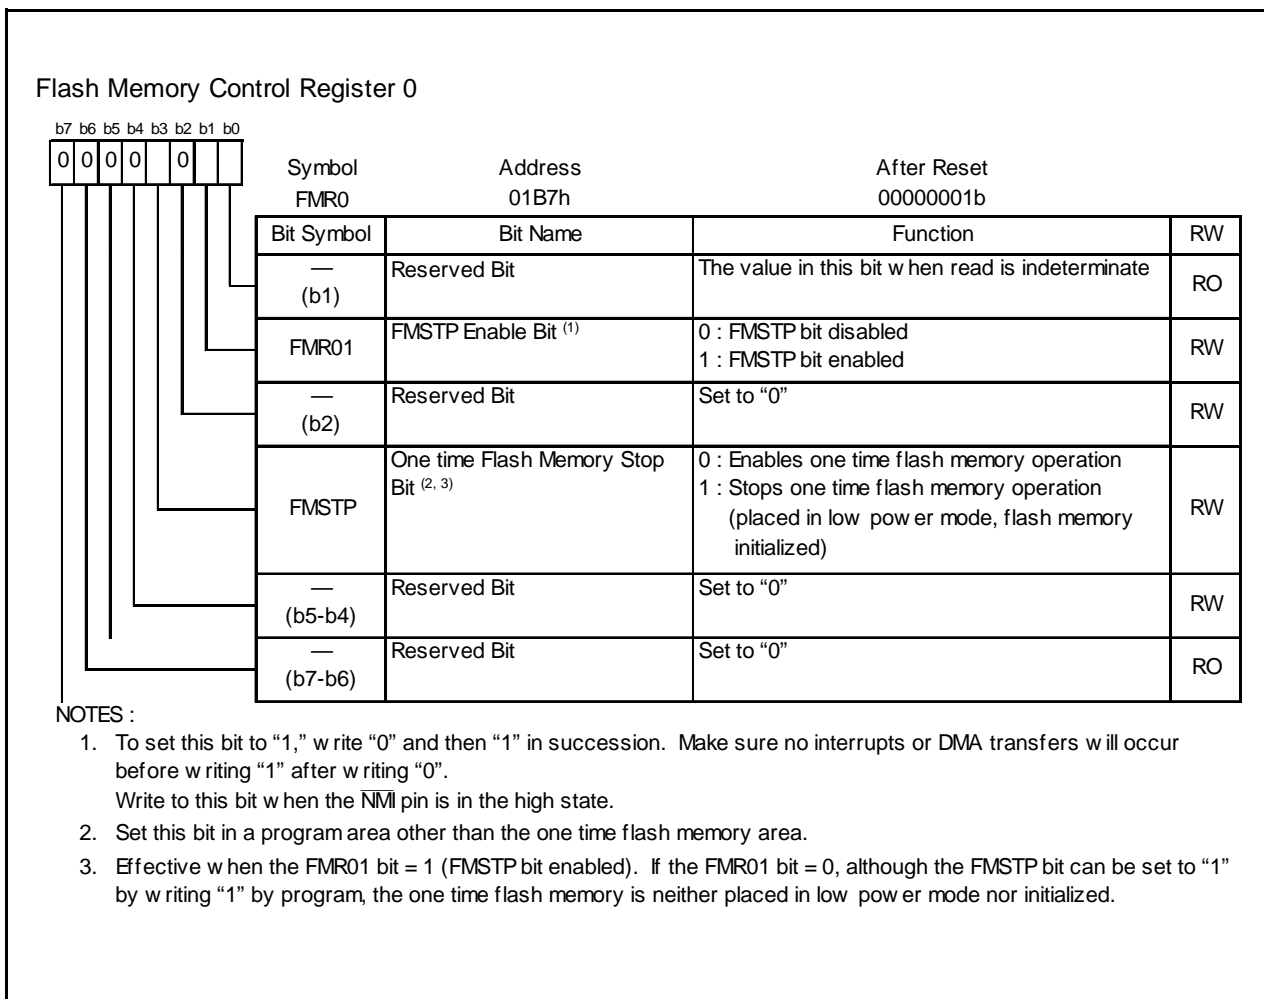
Flash Memory Control Register 0

b7 b6 b5 b4 b3 b2 b1 b0

| 0 | 0 | 0 | 0 |  | 0 |  |  |
|---|---|---|---|---|---|---|---|

Symbol FMR0

Address 01B7h

After Reset 00000001b

| Bit Symbol | Bit Name | Function | RW |
|---|---|---|---|
| — (b1) | Reserved Bit | The value in this bit w hen read is indeterminate | RO |
| FMR01 | FMSTP Enable Bit $^{(1)}$ | 0 : FMSTP bit disabled<br>1 : FMSTP bit enabled | RW |
| — (b2) | Reserved Bit | Set to “0” | RW |
| FMSTP | One time Flash Memory Stop Bit $^{(2, 3)}$ | 0 : Enables one time flash memory operation<br>1 : Stops one time flash memory operation (placed in low pow er mode, flash memory initialized) | RW |
| — (b5-b4) | Reserved Bit | Set to “0” | RW |
| — (b7-b6) | Reserved Bit | Set to “0” | RO |

NOTES :

1. To set this bit to “1,” w rite “0” and then “1” in succession. Make sure no interrupts or DMA transfers w ill occur before w riting “1” after w riting “0”.
Write to this bit w hen the $\overline{NMI}$ pin is in the high state.

2. Set this bit in a program area other than the one time flash memory area.

3. Effective w hen the FMR01 bit = 1 (FMSTP bit enabled). If the FMR01 bit = 0, although the FMSTP bit can be set to “1” by w riting “1” by program, the one time flash memory is neither placed in low pow er mode nor initialized.